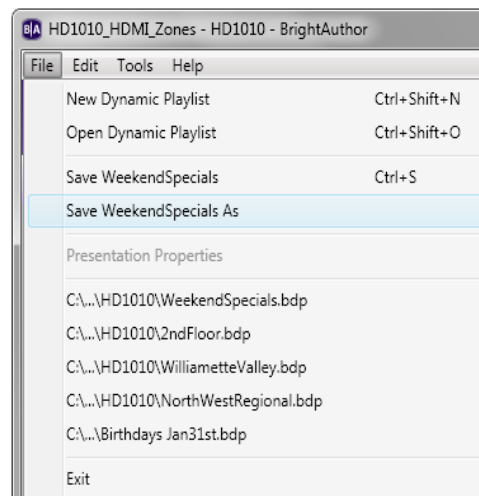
B|A HD1010_HDMI_Zones - HD1010 - BrightAuthor

File Edit Tools Help

New Dynamic Playlist Ctrl+Shift+N
Open Dynamic Playlist Ctrl+Shift+O

Save WeekendSpecials Ctrl+S
Save WeekendSpecials As

Presentation Properties

C:\...\HD1010\WeekendSpecials.bdp
C:\...\HD1010\2ndFloor.bdp
C:\...\HD1010\WilliametteValley.bdp
C:\...\HD1010\NorthWestRegional.bdp
C:\...\Birthdays Jan31st.bdp

Exit